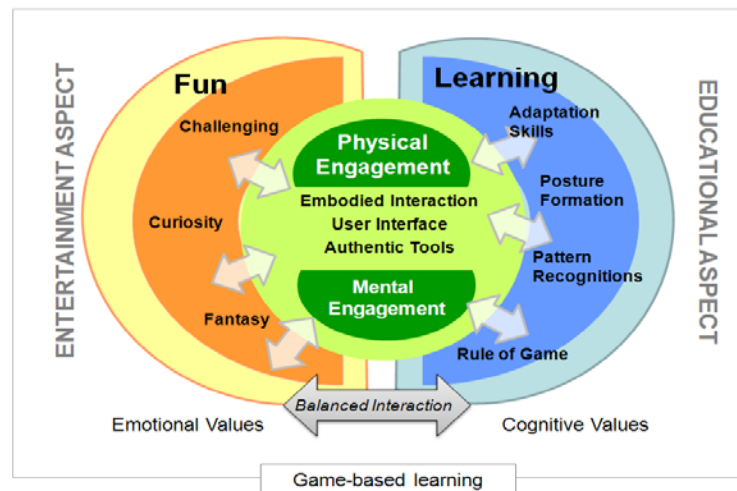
ENTERTAINMENT ASPECT

Fun

Challenging

Curiosity

Fantasy

Learning

Adaptation Skills

Posture Formation

Pattern Recognitions

Rule of Game

EDUCATIONAL ASPECT

Physical Engagement

Embodied Interaction
User Interface
Authentic Tools

Mental Engagement

Emotional Values

Balanced Interaction

Cognitive Values

Game-based learning